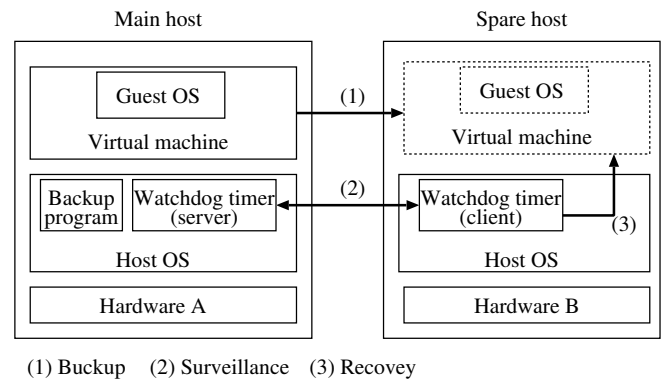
Main host

Guest OS

Virtual machine

Backup program

Watchdog timer (server)

Host OS

Hardware A

(1)

(2)

Spare host

Guest OS

Virtual machine

Watchdog timer (client)

(3)

Host OS

Hardware B

(1) Buckup (2) Surveillance (3) Recovey